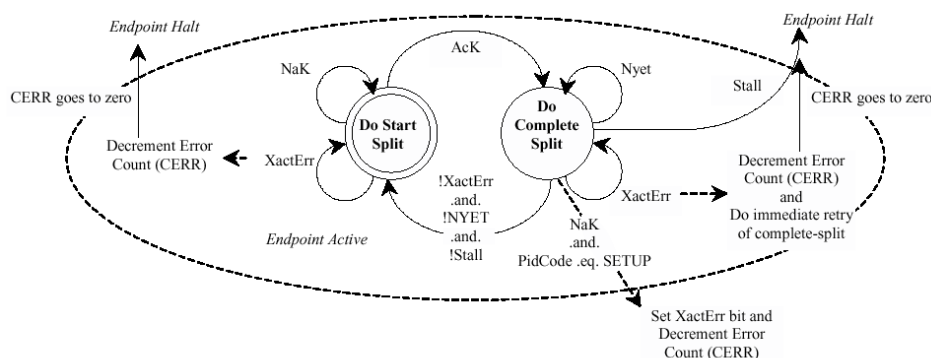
Endpoint Halt

Endpoint Halt

AcK

NaK

Nyet

Stall

CERR goes to zero

CERR goes to zero

Do Start Split

Do Complete Split

Decrement Error Count (CERR)

XactErr

!XactErr .and. !NYET .and. !Stall

XactErr

Decrement Error Count (CERR) and Do immediate retry of complete-split

Endpoint Active

NaK .and. PidCode .eq. SETUP

Set XactErr bit and Decrement Error Count (CERR)